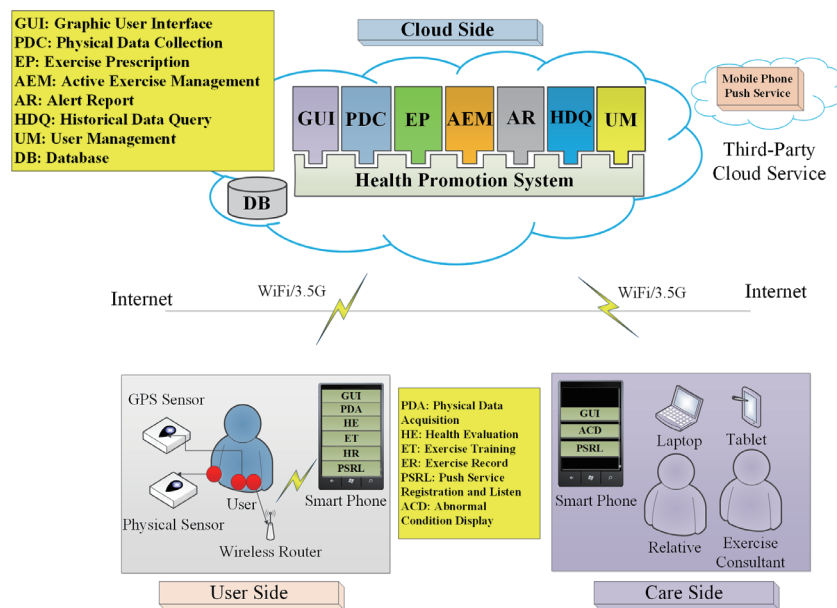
GUI: Graphic User Interface
PDC: Physical Data Collection
EP: Exercise Prescription
AEM: Active Exercise Management
AR: Alert Report
HDQ: Historical Data Query
UM: User Management
DB: Database

Cloud Side

GUI PDC EP AEM AR HDQ UM

Health Promotion System

DB

Mobile Phone Push Service

Third-Party Cloud Service

Internet

WiFi/3.5G

WiFi/3.5G

Internet

GPS Sensor

GUI
PDA
HE
ET
ER
PSRL

User

Smart Phone

Physical Sensor

Wireless Router

PDA: Physical Data Acquisition
HE: Health Evaluation
ET: Exercise Training
ER: Exercise Record
PSRL: Push Service Registration and Listen
ACD: Abnormal Condition Display

GUI
ACD
PSRL

Smart Phone

Laptop

Tablet

Relative

Exercise Consultant

User Side

Care Side